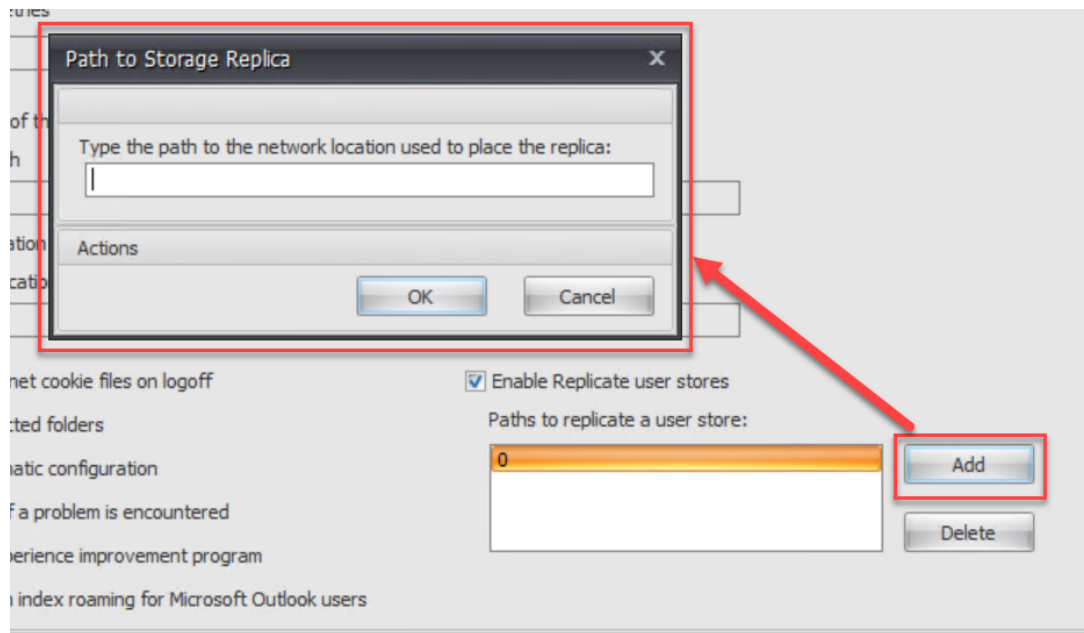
ctries

Path to Storage Replica

Type the path to the network location used to place the replica:

Actions

OK

Cancel

of th

h

ation

catio

net cookie files on logoff

cted folders

natic configuration

f a problem is encountered

perience improvement program

index roaming for Microsoft Outlook users

Enable Replicate user stores

Paths to replicate a user store:

0

Add

Delete